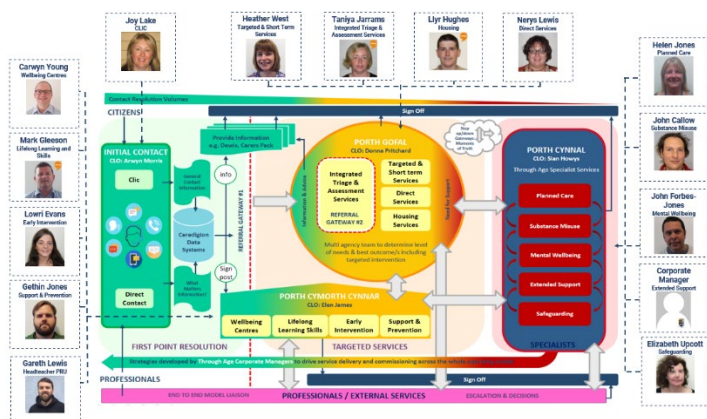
Joy Lake
CLIC

Heather West
Targeted & Short Term Services

Taniya Jarrams
Integrated Triage & Assessment Services

Llyr Hughes
Housing

Nerys Lewis
Direct Services

Helen Jones
Planned Care

Carwyn Young
Wellbeing Centres

Mark Gleeson
Lifelong Learning and Skills

Lowri Evans
Early Intervention

Gethin Jones
Support & Prevention

Gareth Lewis
Headteacher PRU

John Callow
Substance Misuse

John Forbes-Jones
Mental Wellbeing

Corporate Manager
Extended Support

Elizabeth Upcott
Safeguarding

Contact Resolution Volumes

Sign Off

CITIZENS

INITIAL CONTACT
CLO: Arwyn Morris

Clic

General Contact Information

Info

Ceredigion Data Systems

Sign post

What Matters Information

Direct Contact

Provide Information e.g. Deeds, Carers Pack

REFERRAL GATEWAY #1

Information & Advice

PORTH GOFAL
CLO: Donna Pritchard

Integrated Triage & Assessment Services

REFERRAL GATEWAY #2

Targeted & Short term Services

Direct Services

Housing Services

Multi agency team to determine level of needs & best outcome/s including targeted intervention

Need for Support

Step up/down Gateway Moments of Truth

PORTH CYNNAL
CLO: Sian Howys

Through Age Specialist Services

Planned Care

Substance Misuse

Mental Wellbeing

Extended Support

Safeguarding

PORTH CYMORTH CYNNAR
CLO: Elen James

Wellbeing Centres

Lifelong Learning Skills

Early Intervention

Support & Prevention

FIRST POINT RESOLUTION

TARGETED SERVICES

SPECIALISTS

Strategies developed by Through Age Corporate Managers to drive service delivery and commissioning across the whole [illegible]

PROFESSIONALS

Sign Off

END TO END MODEL LIAISON

PROFESSIONALS / EXTERNAL SERVICES

ESCALATION & DECISIONS